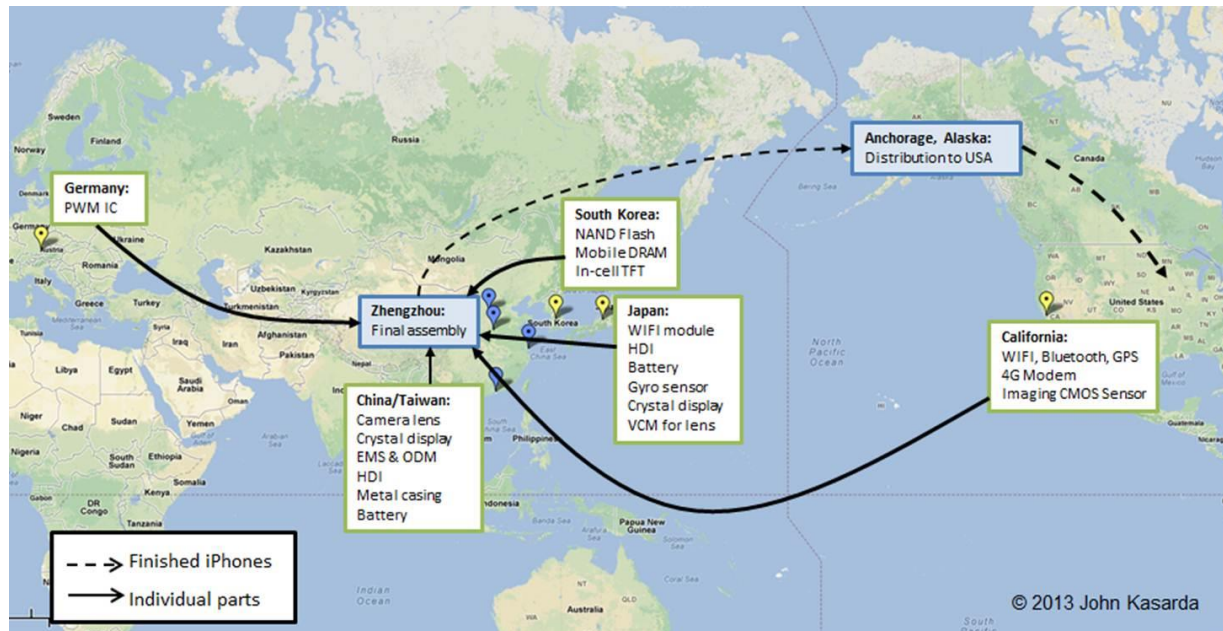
Sweden
Finland
Russia
Norway
Germany:
PWM IC
Anchorage, Alaska:
Distribution to USA
Canada
Bering Sea
South Korea:
NAND Flash
Mobile DRAM
In-cell TFT
Germany
Austria
Ukraine
Kazakhstan
Romania
Mongolia
Italy
Greece
Turkey
Turkmenistan
Uzbekistan
Kyrgyzstan
Zhengzhou:
Final assembly
South Korea
Japan:
WIFI module
HDI
Battery
Gyro sensor
Crystal display
VCM for lens
United States
Iraq
Iran
Afghanistan
Pakistan
Libya
Egypt
Saudi Arabia
Oman
North Pacific Ocean
California:
WIFI, Bluetooth, GPS
4G Modem
Imaging CMOS Sensor
China/Taiwan:
Camera lens
Crystal display
EMS & ODM
HDI
Metal casing
Battery
Niger
Chad
Sudan
Yemen
Nigeria
South Sudan
Ethiopia
Somalia
Kenya
DR Congo
Tanzania
Philippines
Indonesia
Papua New Guinea
Mexico
Guatemala
Indian Ocean
Coral Sea
Australia
Finished iPhones
Individual parts
© 2013 John Kasarda